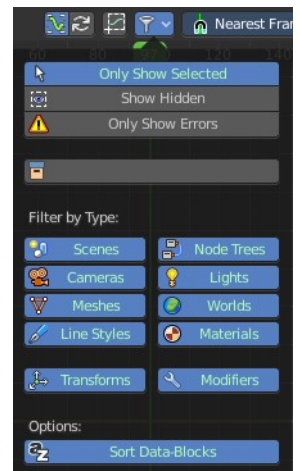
Nearest Fran
60 80 120 140

Only Show Selected
Show Hidden
Only Show Errors

Filter by Type:
Scenes
Node Trees
Cameras
Lights
Meshes
Worlds
Line Styles
Materials
Transforms
Modifiers

Options:
Sort Data-Blocks